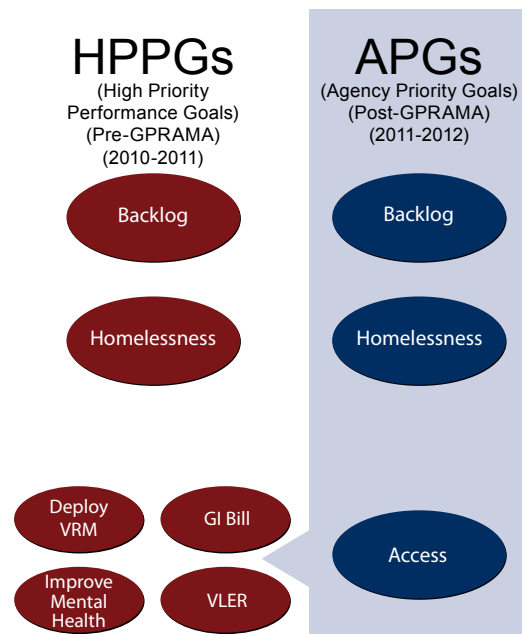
HPPGs
(High Priority Performance Goals)
(Pre-GPRAMA)
(2010-2011)

APGs
(Agency Priority Goals)
(Post-GPRAMA)
(2011-2012)

Backlog

Backlog

Homelessness

Homelessness

Deploy VRM

GI Bill

Access

Improve Mental Health

VLER